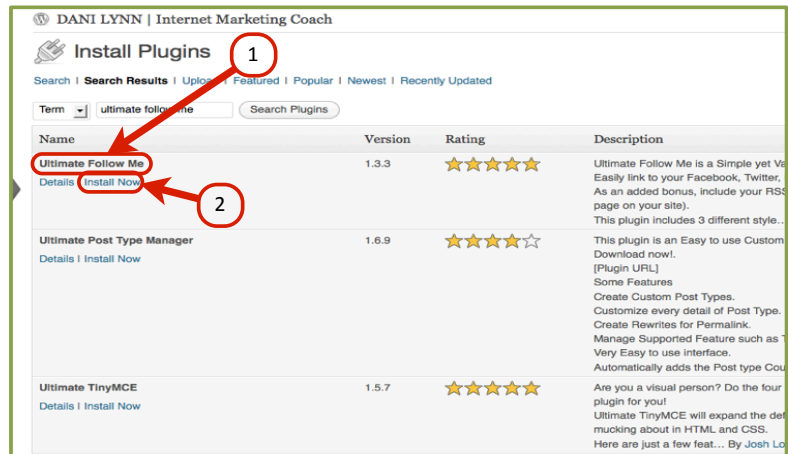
DANI LYNN | Internet Marketing Coach

Install Plugins

1

Search | Search Results | Uplo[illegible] | Featured | Popular | Newest | Recently Updated

Term ultimate follo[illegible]me Search Plugins

| Name | Version | Rating | Description |
|---|---|---|---|
| Ultimate Follow Me<br>Details \| Install Now | 1.3.3 | | Ultimate Follow Me is a Simple yet Va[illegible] Easily link to your Facebook, Twitter, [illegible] As an added bonus, include your RSS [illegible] page on your site). This plugin includes 3 different style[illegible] |
| Ultimate Post Type Manager<br>Details \| Install Now | 1.6.9 | | This plugin is an Easy to use Custom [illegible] Download now!. [Plugin URL] Some Features Create Custom Post Types. Customize every detail of Post Type. Create Rewrites for Permalink. Manage Supported Feature such as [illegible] Very Easy to use interface. Automatically adds the Post type Cou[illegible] |
| Ultimate TinyMCE<br>Details \| Install Now | 1.5.7 | | Are you a visual person? Do the four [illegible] plugin for you! Ultimate TinyMCE will expand the def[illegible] mucking about in HTML and CSS. Here are just a few feat... By Josh Lo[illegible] |

2